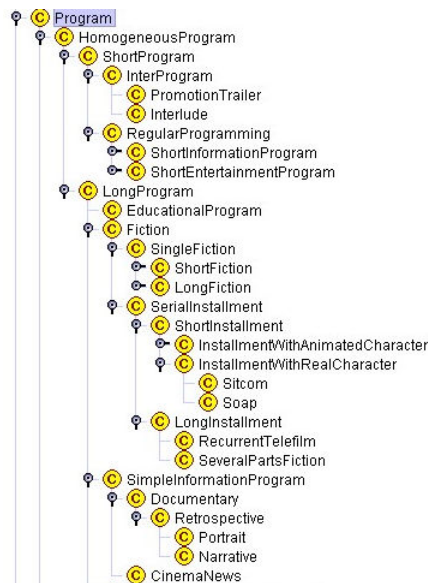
C Program
C HomogeneousProgram
C ShortProgram
C InterProgram
C PromotionTrailer
C Interlude
C RegularProgramming
C ShortInformationProgram
C ShortEntertainmentProgram
C LongProgram
C EducationalProgram
C Fiction
C SingleFiction
C ShortFiction
C LongFiction
C SerialInstallment
C ShortInstallment
C InstallmentWithAnimatedCharacter
C InstallmentWithRealCharacter
C Sitcom
C Soap
C LongInstallment
C RecurrentTelefilm
C SeveralPartsFiction
C SimpleInformationProgram
C Documentary
C Retrospective
C Portrait
C Narrative
C CinemaNews